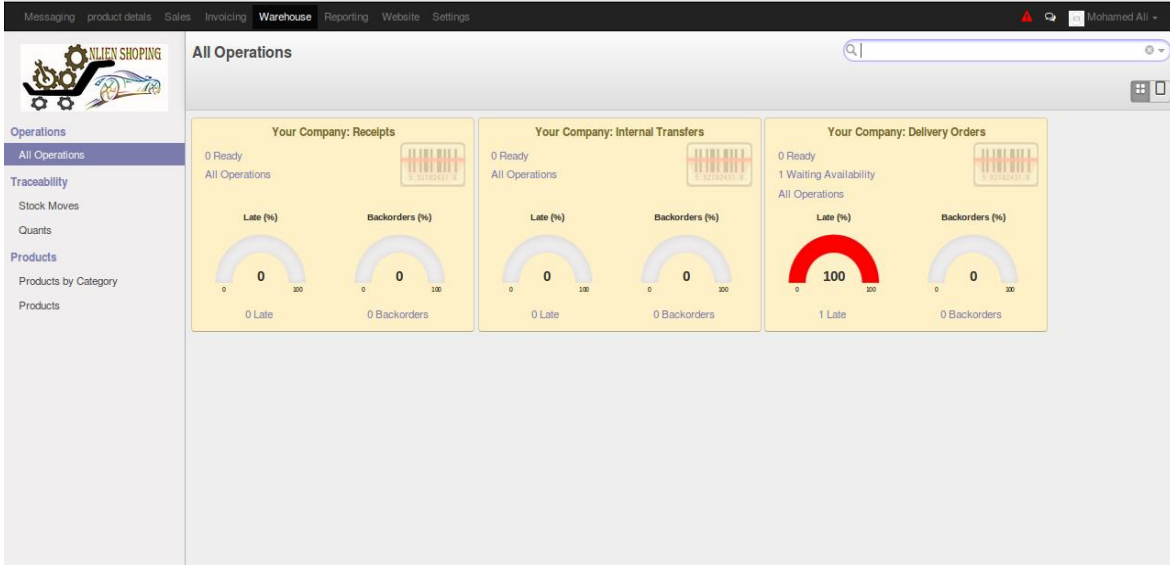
Messaging product detals Sales Invoicing Warehouse Reporting Website Settings Mohamed Ali

NLIEN SHOPING

All Operations

Operations
All Operations
Traceability
Stock Moves
Quants
Products
Products by Category
Products

Your Company: Receipts
0 Ready
All Operations
Late (%)
0
0 100
Backorders (%)
0
0 100
0 Late
0 Backorders

Your Company: Internal Transfers
0 Ready
All Operations
Late (%)
0
0 100
Backorders (%)
0
0 100
0 Late
0 Backorders

Your Company: Delivery Orders
0 Ready
1 Waiting Availability
All Operations
Late (%)
100
0 100
Backorders (%)
0
0 100
1 Late
0 Backorders